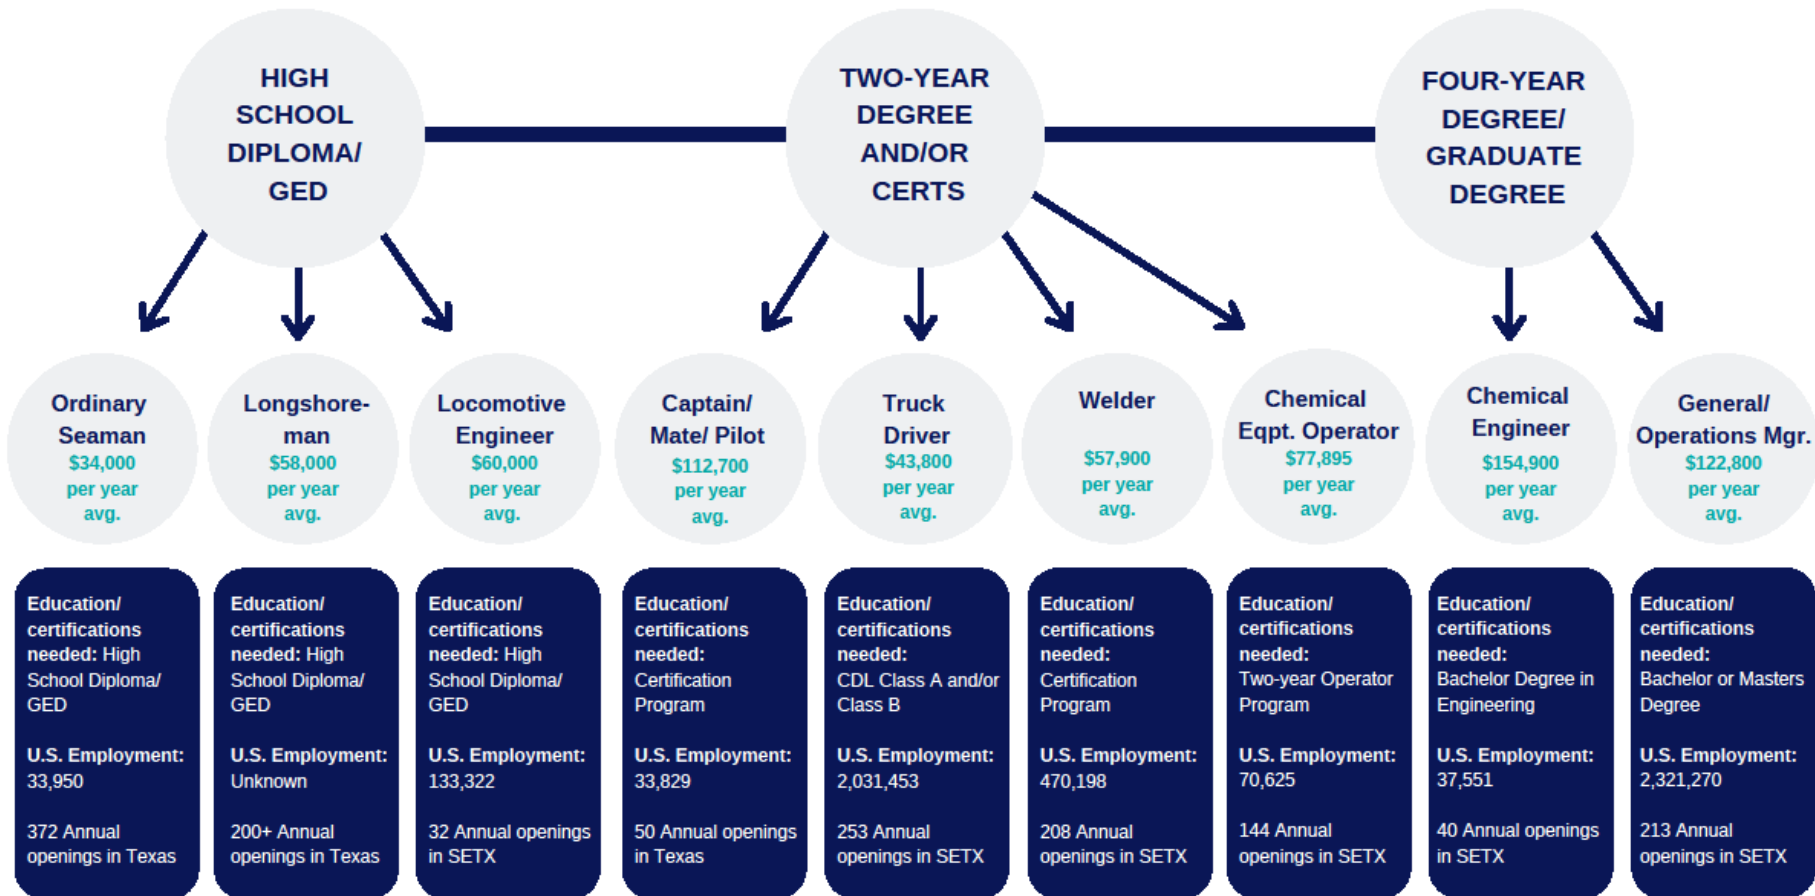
HIGH SCHOOL DIPLOMA/ GED

TWO-YEAR DEGREE AND/OR CERTS

FOUR-YEAR DEGREE/ GRADUATE DEGREE

Ordinary Seaman
$34,000 per year avg.

Longshoreman
$58,000 per year avg.

Locomotive Engineer
$60,000 per year avg.

Captain/ Mate/ Pilot
$112,700 per year avg.

Truck Driver
$43,800 per year avg.

Welder
$57,900 per year avg.

Chemical Eqpt. Operator
$77,895 per year avg.

Chemical Engineer
$154,900 per year avg.

General/ Operations Mgr.
$122,800 per year avg.

Education/ certifications needed: High School Diploma/ GED

U.S. Employment: 33,950

372 Annual openings in Texas

Education/ certifications needed: High School Diploma/ GED

U.S. Employment: Unknown

200+ Annual openings in Texas

Education/ certifications needed: High School Diploma/ GED

U.S. Employment: 133,322

32 Annual openings in SETX

Education/ certifications needed: Certification Program

U.S. Employment: 33,829

50 Annual openings in Texas

Education/ certifications needed: CDL Class A and/or Class B

U.S. Employment: 2,031,453

253 Annual openings in SETX

Education/ certifications needed: Certification Program

U.S. Employment: 470,198

208 Annual openings in SETX

Education/ certifications needed: Two-year Operator Program

U.S. Employment: 70,625

144 Annual openings in SETX

Education/ certifications needed: Bachelor Degree in Engineering

U.S. Employment: 37,551

40 Annual openings in SETX

Education/ certifications needed: Bachelor or Masters Degree

U.S. Employment: 2,321,270

213 Annual openings in SETX